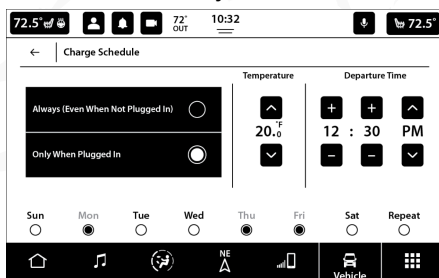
72.5° 72° OUT 10:32 72.5°

← Charge Schedule

Temperature

Departure Time

Always (Even When Not Plugged In)

Only When Plugged In

20.0 °F

12 : 30 PM

Sun Mon Tue Wed Thu Fri Sat Repeat

NE

Vehicle